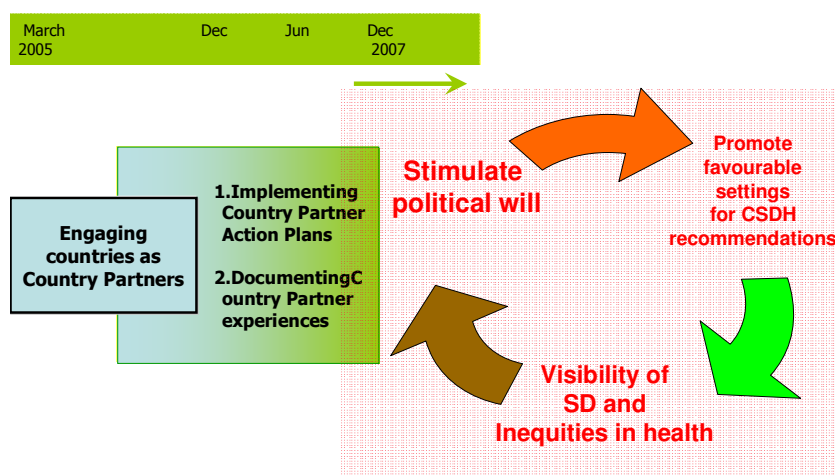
March 2005 Dec Jun Dec 2007

Engaging countries as Country Partners

1.Implementing Country Partner Action Plans

2.DocumentingC ountry Partner experiences

Stimulate political will

Promote favourable settings for CSDH recommendations

Visibility of SD and Inequities in health